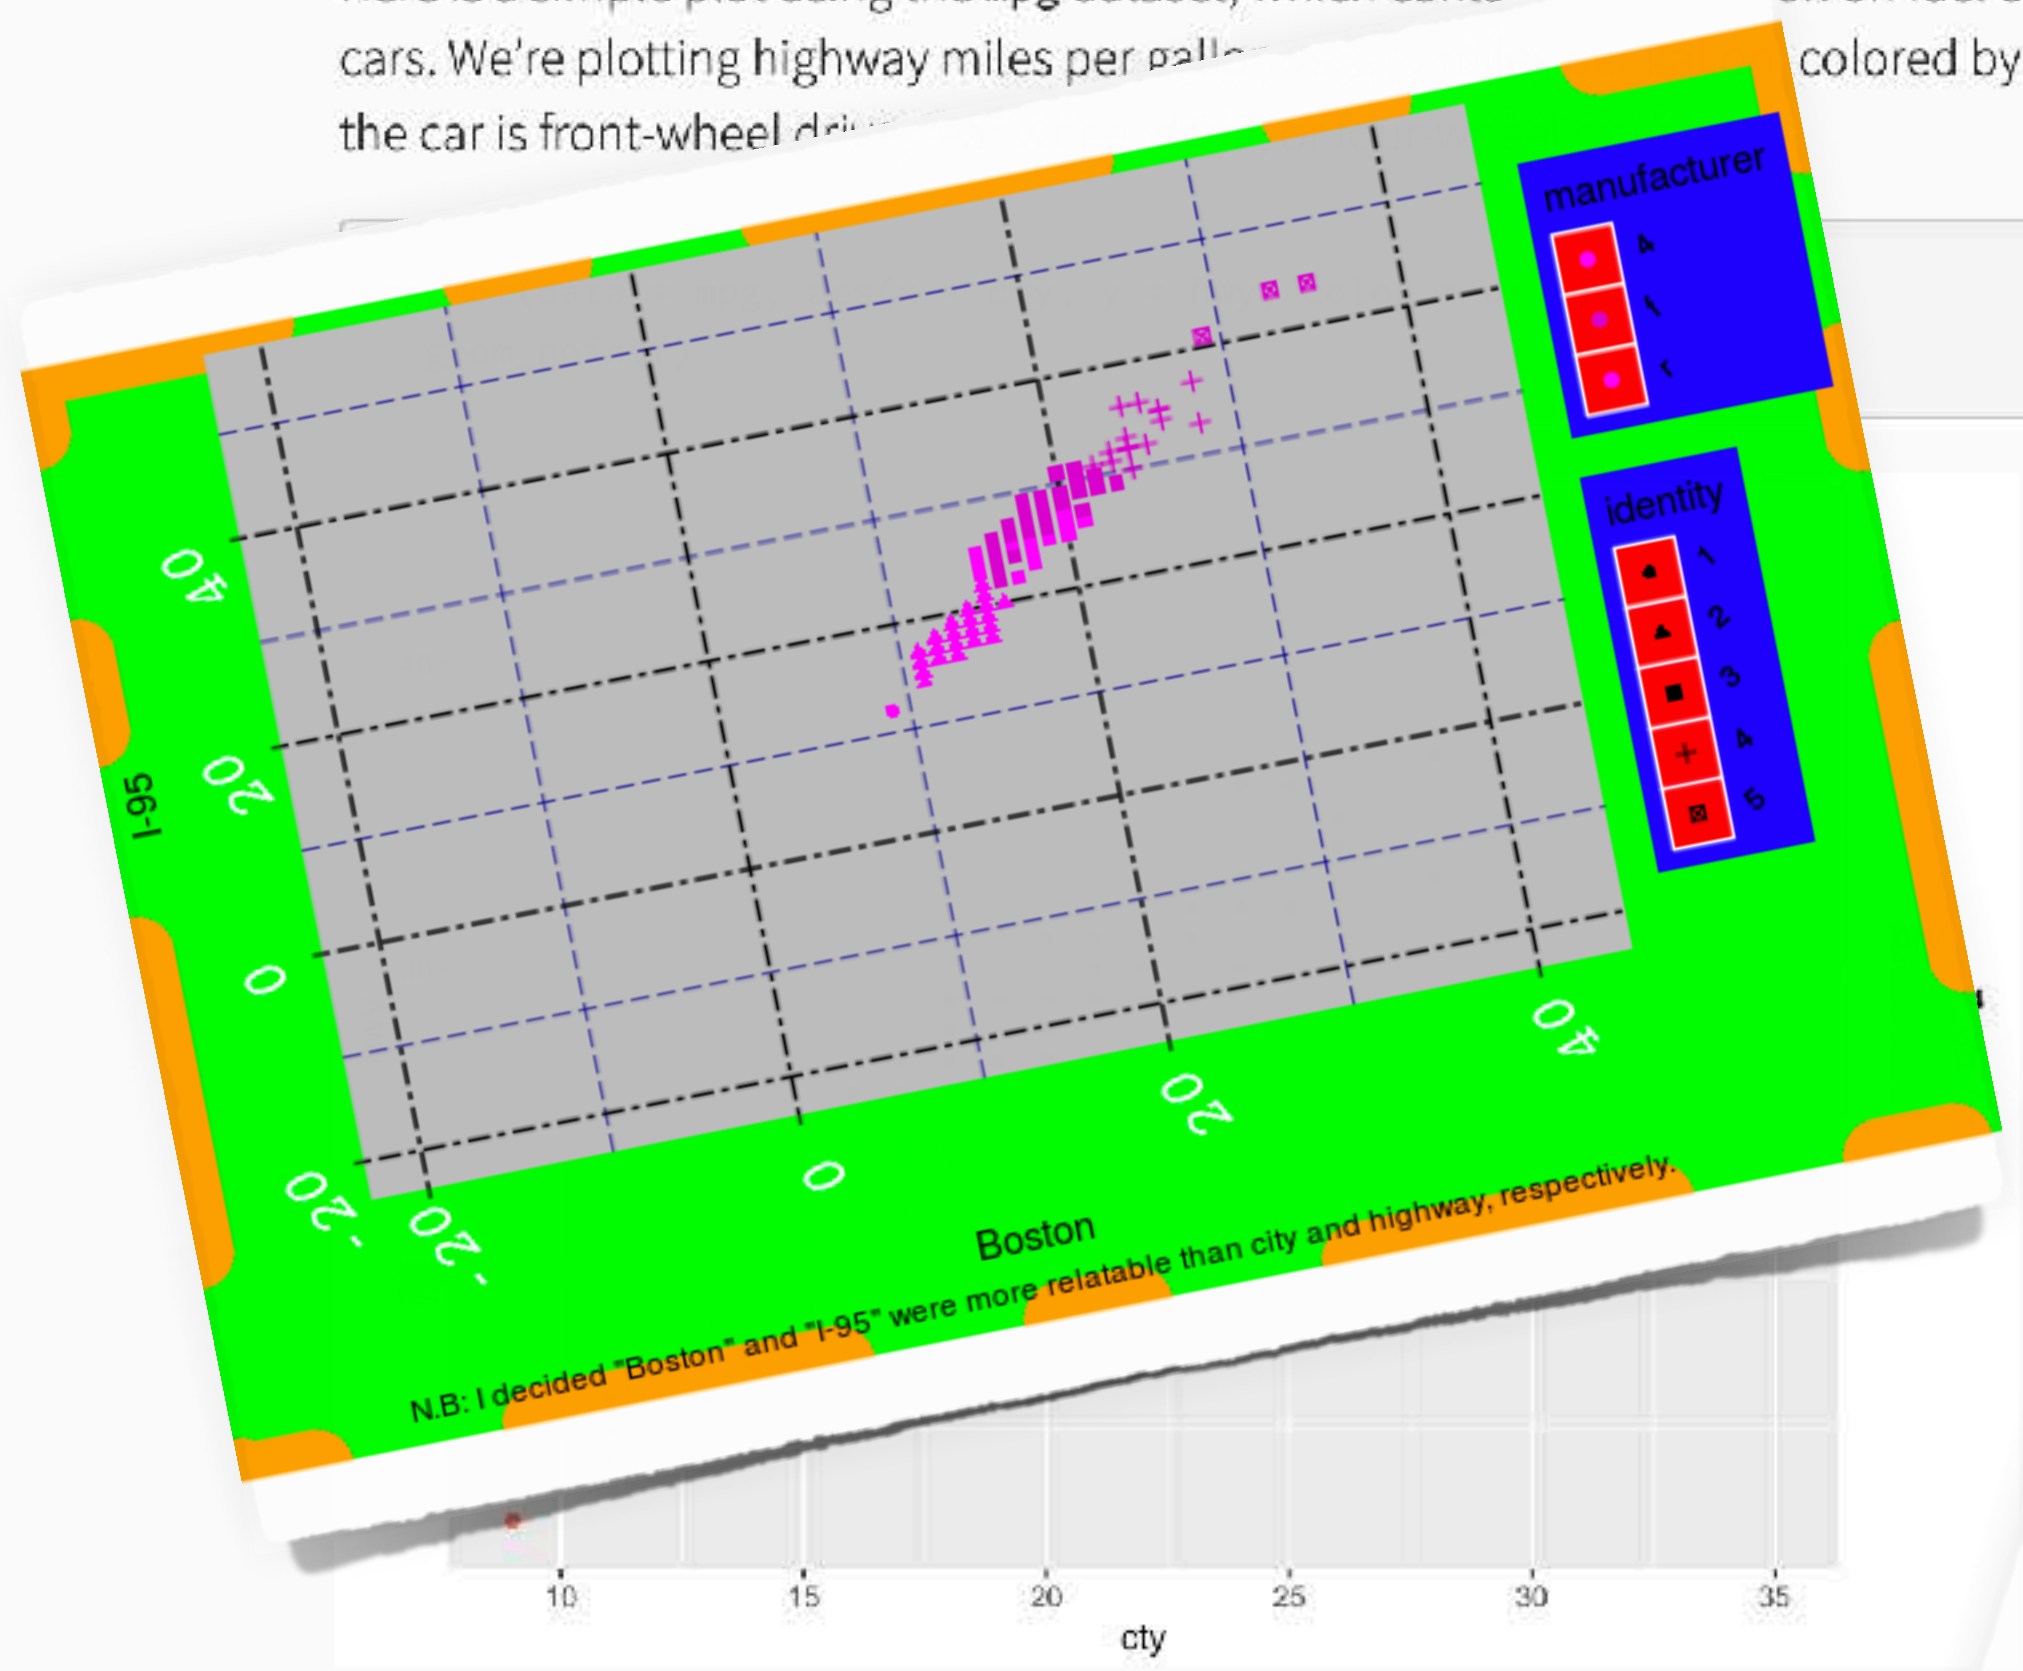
cars. We're plotting highway miles per gall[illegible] colored by the car is front-wheel dri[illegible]

manufacturer
4
f
r

identity
1
2
3
4
5

40
20
0
-20
I-95

-20
0
20
40
Boston

N.B: I decided "Boston" and "I-95" were more relatable than city and highway, respectively.

10
15
20
25
30
35
cty